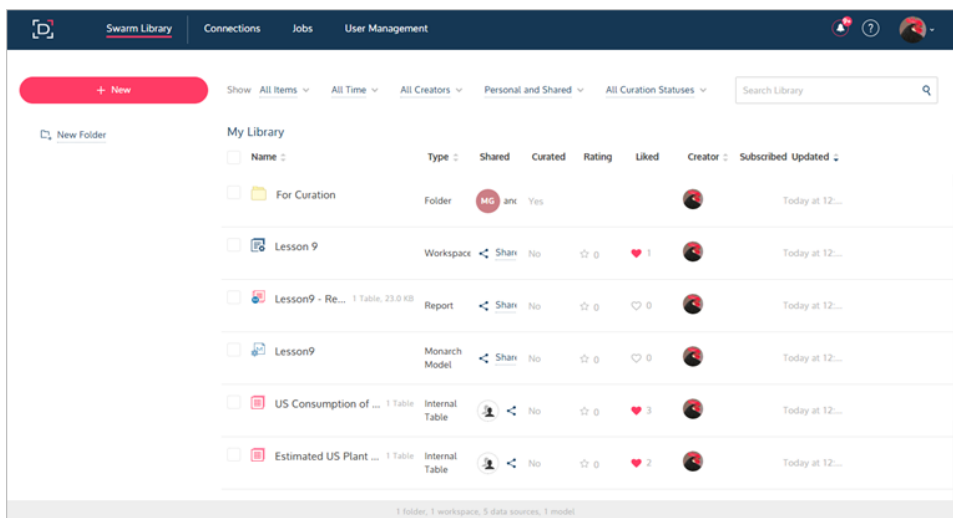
Swarm Library Connections Jobs User Management

9+ ?

+ New

New Folder

Show All Items All Time All Creators Personal and Shared All Curation Statuses Search Library

My Library

| | Name | Type | Shared | Curated | Rating | Liked | Creator | Subscribed | Updated |
|---|---|---|---|---|---|---|---|---|---|
| | For Curation | Folder | MG anc | Yes | | | | | Today at 12:... |
| | Lesson 9 | Workspace | Share | No | 0 | 1 | | | Today at 12:... |
| | Lesson9 - Re... 1 Table, 23.0 KB | Report | Share | No | 0 | 0 | | | Today at 12:... |
| | Lesson9 | Monarch Model | Share | No | 0 | 0 | | | Today at 12:... |
| | US Consumption of ... 1 Table | Internal Table | | No | 0 | 3 | | | Today at 12:... |
| | Estimated US Plant ... 1 Table | Internal Table | | No | 0 | 2 | | | Today at 12:... |

1 folder, 1 workspace, 5 data sources, 1 model